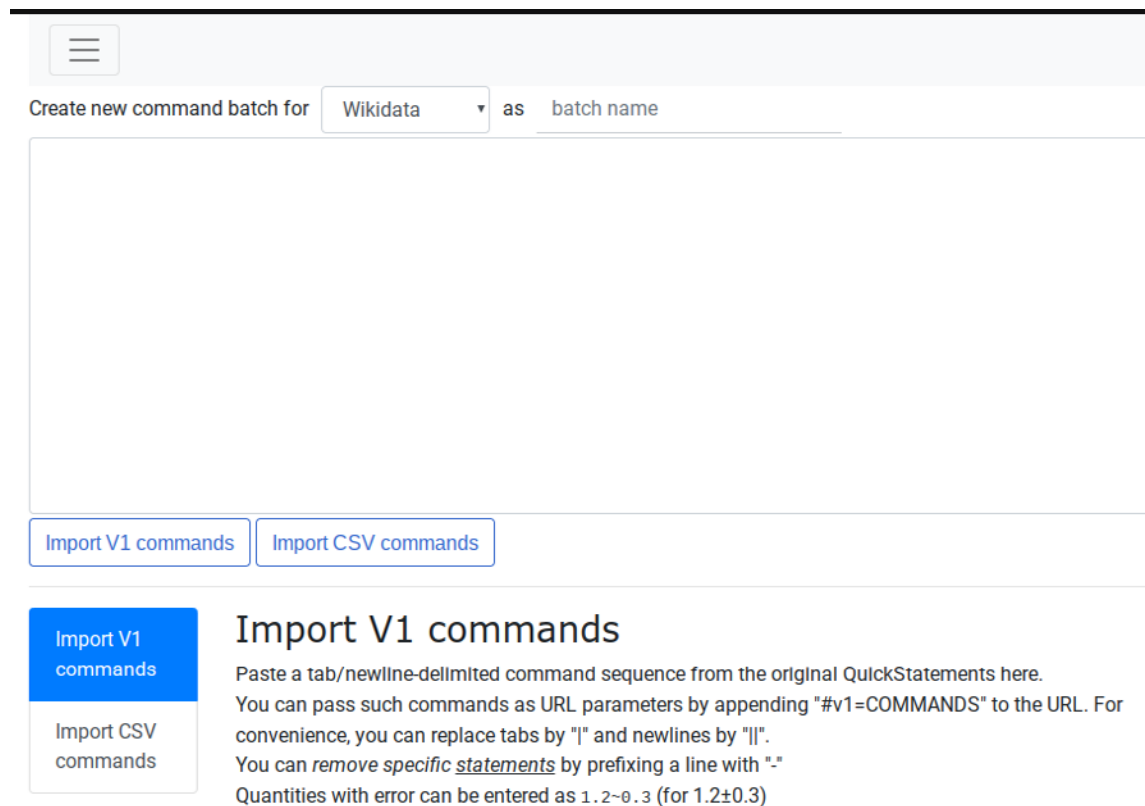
Create new command batch for Wikidata as batch name

Import V1 commands Import CSV commands

Import V1 commands

Import CSV commands

Import V1 commands

Paste a tab/newline-delimited command sequence from the original QuickStatements here.

You can pass such commands as URL parameters by appending "#v1=COMMANDS" to the URL. For convenience, you can replace tabs by "|" and newlines by "||".

You can *remove specific statements* by prefixing a line with "-"

Quantities with error can be entered as 1.2~0.3 (for 1.2±0.3)